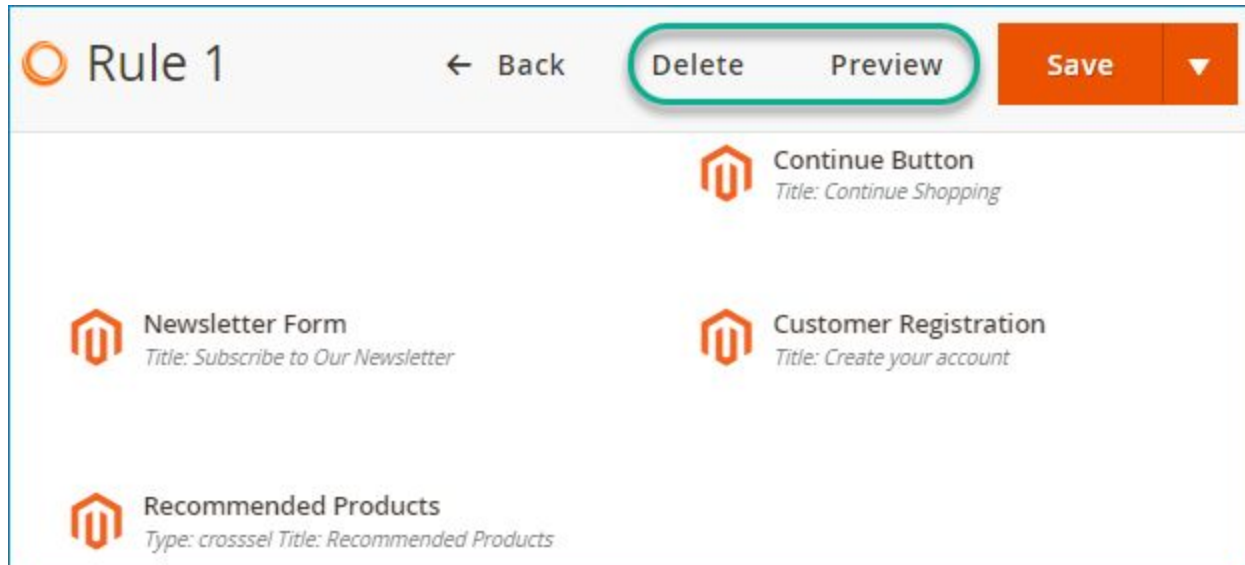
Rule 1

← Back

Delete

Preview

Save

Continue Button
Title: Continue Shopping

Newsletter Form
Title: Subscribe to Our Newsletter

Customer Registration
Title: Create your account

Recommended Products
Type: crosssel Title: Recommended Products